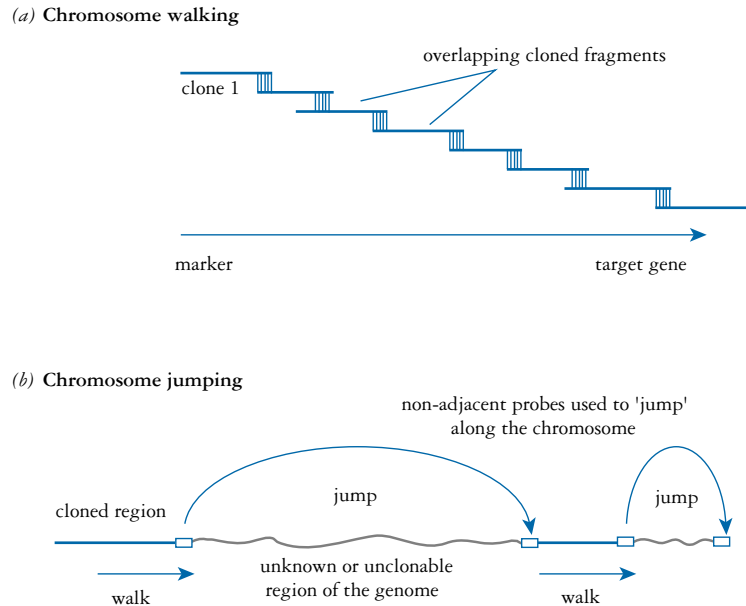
(a) **Chromosome walking**

overlapping cloned fragments

clone 1

marker

target gene

(b) **Chromosome jumping**

non-adjacent probes used to 'jump' along the chromosome

jump

jump

cloned region

unknown or unclonable region of the genome

walk

walk